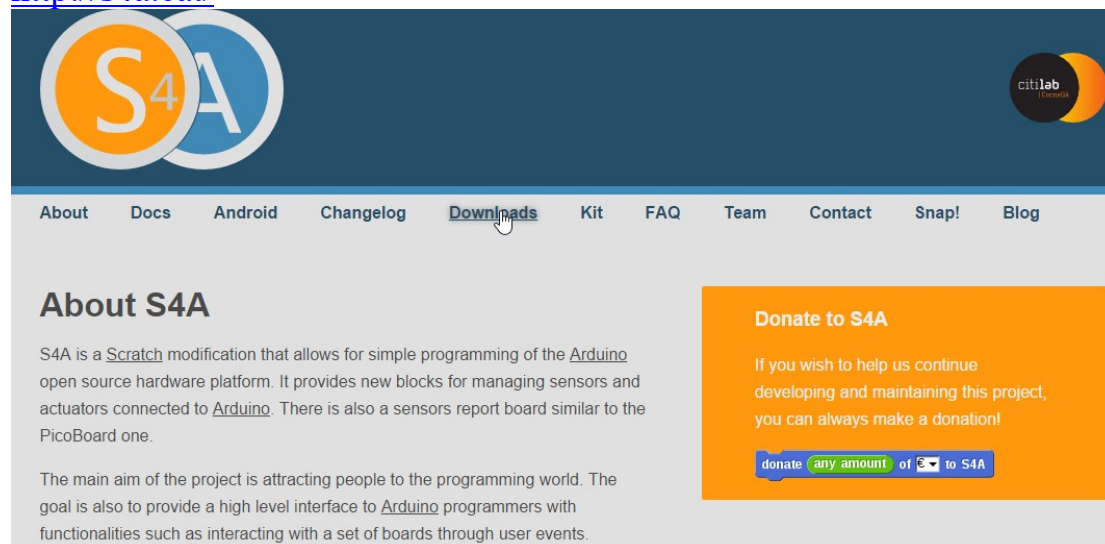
S4A

citilab

About Docs Android Changelog Downloads Kit FAQ Team Contact Snap! Blog

About S4A

S4A is a Scratch modification that allows for simple programming of the Arduino open source hardware platform. It provides new blocks for managing sensors and actuators connected to Arduino. There is also a sensors report board similar to the PicoBoard one.

The main aim of the project is attracting people to the programming world. The goal is also to provide a high level interface to Arduino programmers with functionalities such as interacting with a set of boards through user events.

Donate to S4A

If you wish to help us continue developing and maintaining this project, you can always make a donation!

donate any amount of € to S4A